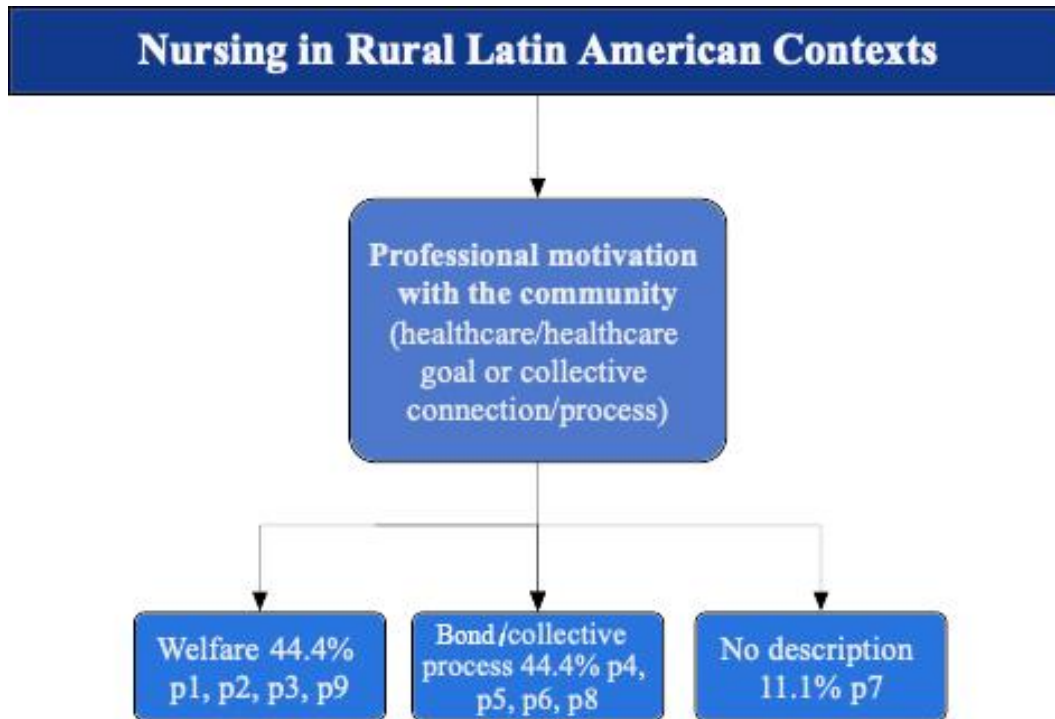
Nursing in Rural Latin American Contexts

Professional motivation with the community (healthcare/healthcare goal or collective connection/process)

Welfare 44.4% p1, p2, p3, p9

Bond/collective process 44.4% p4, p5, p6, p8

No description 11.1% p7